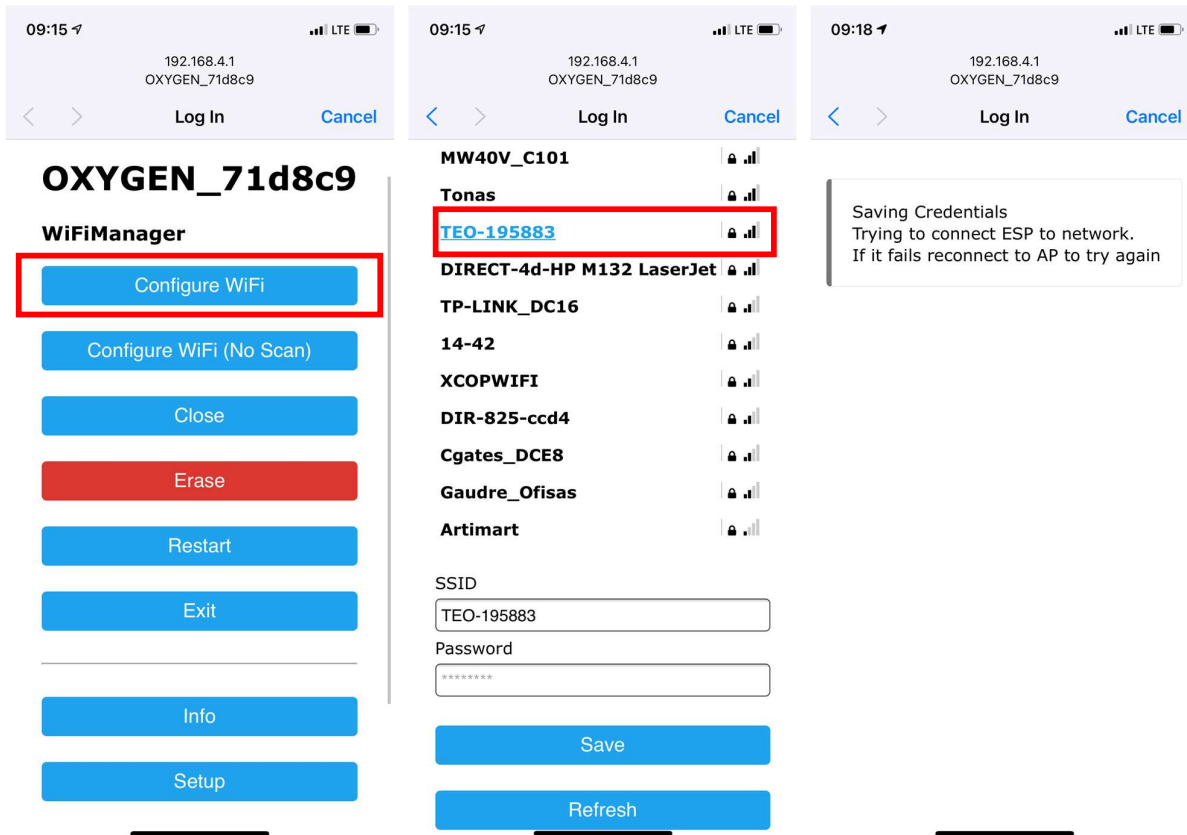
09:15 LTE

192.168.4.1
OXYGEN_71d8c9

Log In Cancel

OXYGEN_71d8c9

WiFiManager

Configure WiFi

Configure WiFi (No Scan)

Close

Erase

Restart

Exit

Info

Setup

09:15 LTE

192.168.4.1
OXYGEN_71d8c9

Log In Cancel

MW40V_C101
Tonas
TEO-195883
DIRECT-4d-HP M132 LaserJet
TP-LINK_DC16
14-42
XCOPWIFI
DIR-825-ccd4
Cgates_DCE8
Gaudre_Ofisas
Artimart

SSID
TEO-195883
Password
********

Save

Refresh

09:18 LTE

192.168.4.1
OXYGEN_71d8c9

Log In Cancel

Saving Credentials
Trying to connect ESP to network.
If it fails reconnect to AP to try again